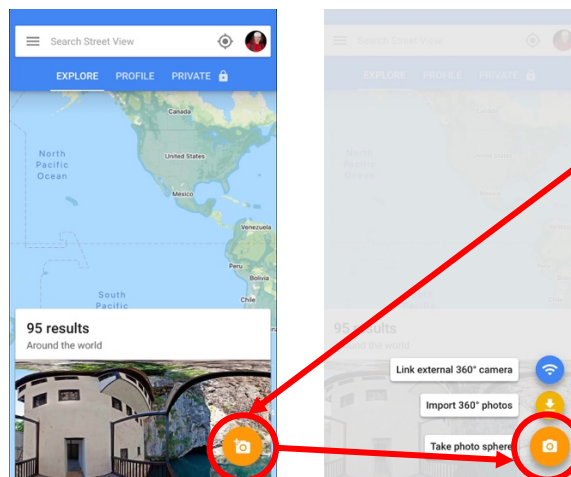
Search Street View

EXPLORE PROFILE PRIVATE

Canada

North Pacific Ocean

United States

Mexico

Venezuela

Peru

Bolivia

South

95 results

Around the world

Search Street View

EXPLORE PROFILE PRIVATE

North Pacific Ocean

95 results

Link external 360° camera

Import 360° photos

Take photo sphere